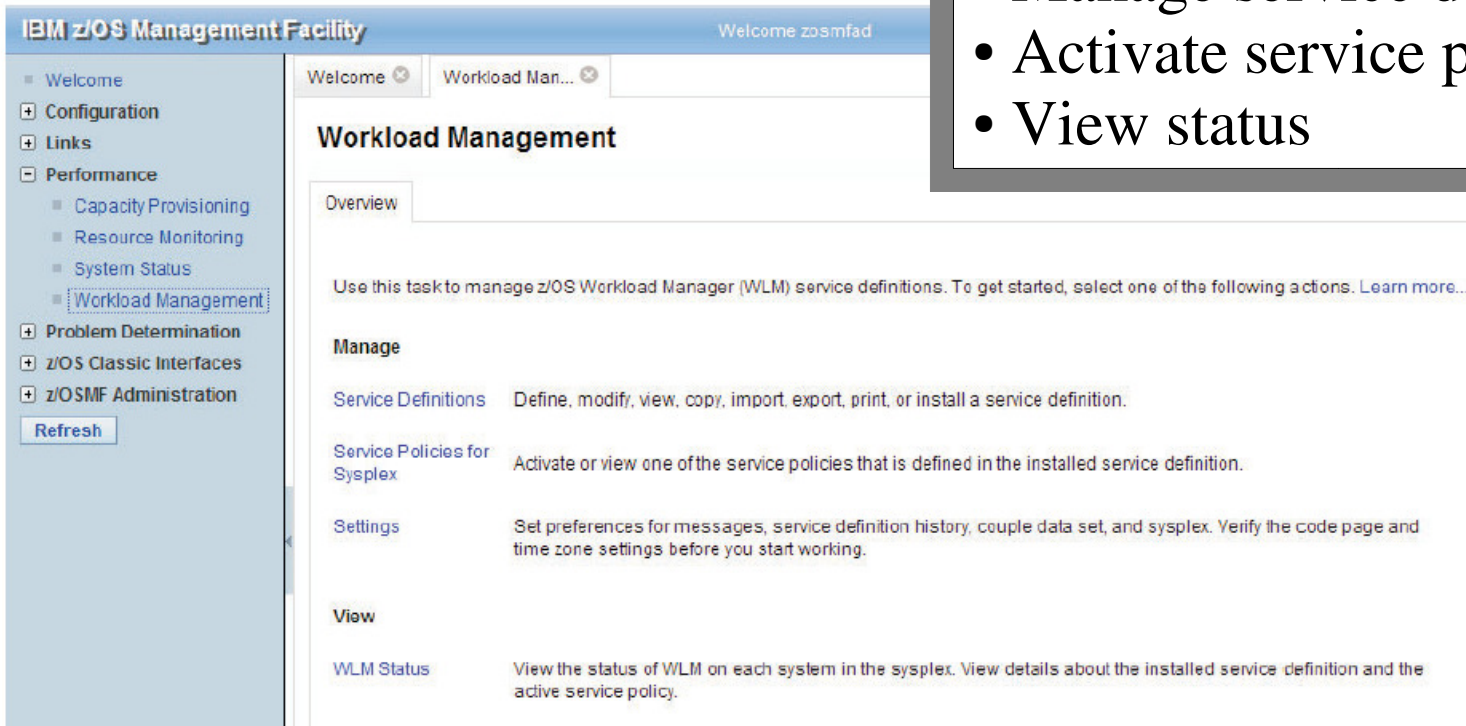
IBM z/OS Management Facility

Welcome zosmfad

• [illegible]
• Activate service p
• View status

Welcome
Configuration
Links
Performance
Capacity Provisioning
Resource Monitoring
System Status
Workload Management
Problem Determination
z/OS Classic Interfaces
z/OSMF Administration
Refresh

Welcome
Workload Man...

Workload Management

Overview

Use this task to manage z/OS Workload Manager (WLM) service definitions. To get started, select one of the following actions. Learn more...

Manage

| Service Definitions | Define, modify, view, copy, import, export, print, or install a service definition. |
|---|---|
| Service Policies for Sysplex | Activate or view one of the service policies that is defined in the installed service definition. |
| Settings | Set preferences for messages, service definition history, couple data set, and sysplex. Verify the code page and time zone settings before you start working. |

View

| WLM Status | View the status of WLM on each system in the sysplex. View details about the installed service definition and the active service policy. |
|---|---|